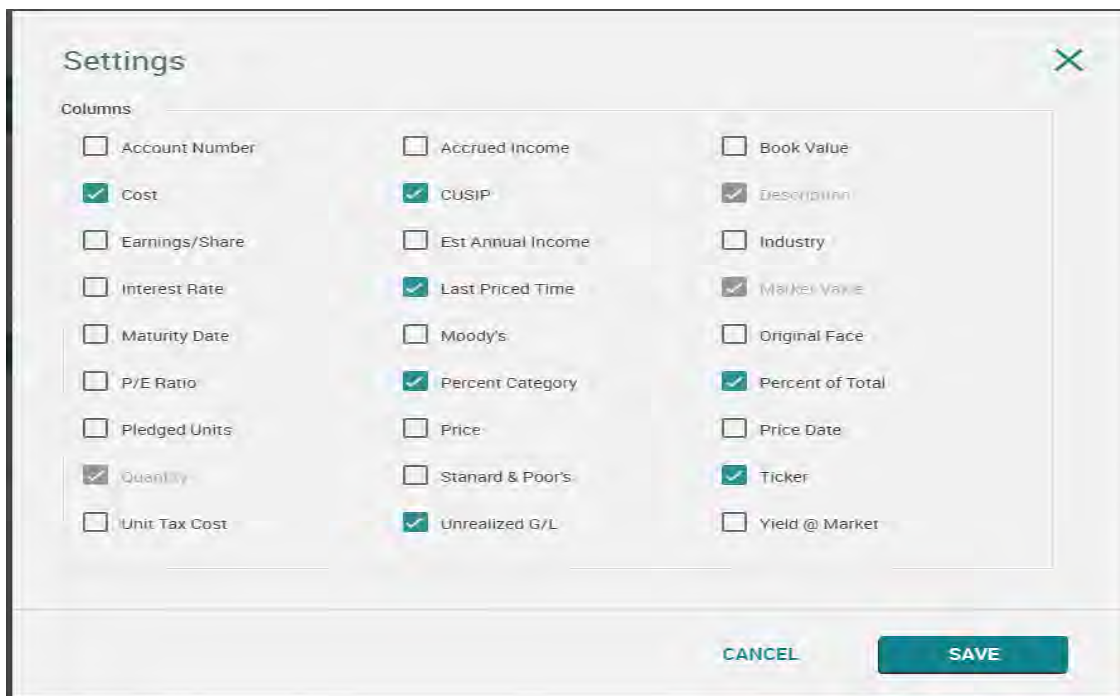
Settings

X

Columns

Account Number

Accrued Income

Book Value

Cost

CUSIP

Description

Earnings/Share

Est Annual Income

Industry

Interest Rate

Last Priced Time

Market Value

Maturity Date

Moody's

Original Face

P/E Ratio

Percent Category

Percent of Total

Pledged Units

Price

Price Date

Quantity

Stanard & Poor's

Ticker

Unit Tax Cost

Unrealized G/L

Yield @ Market

CANCEL

SAVE